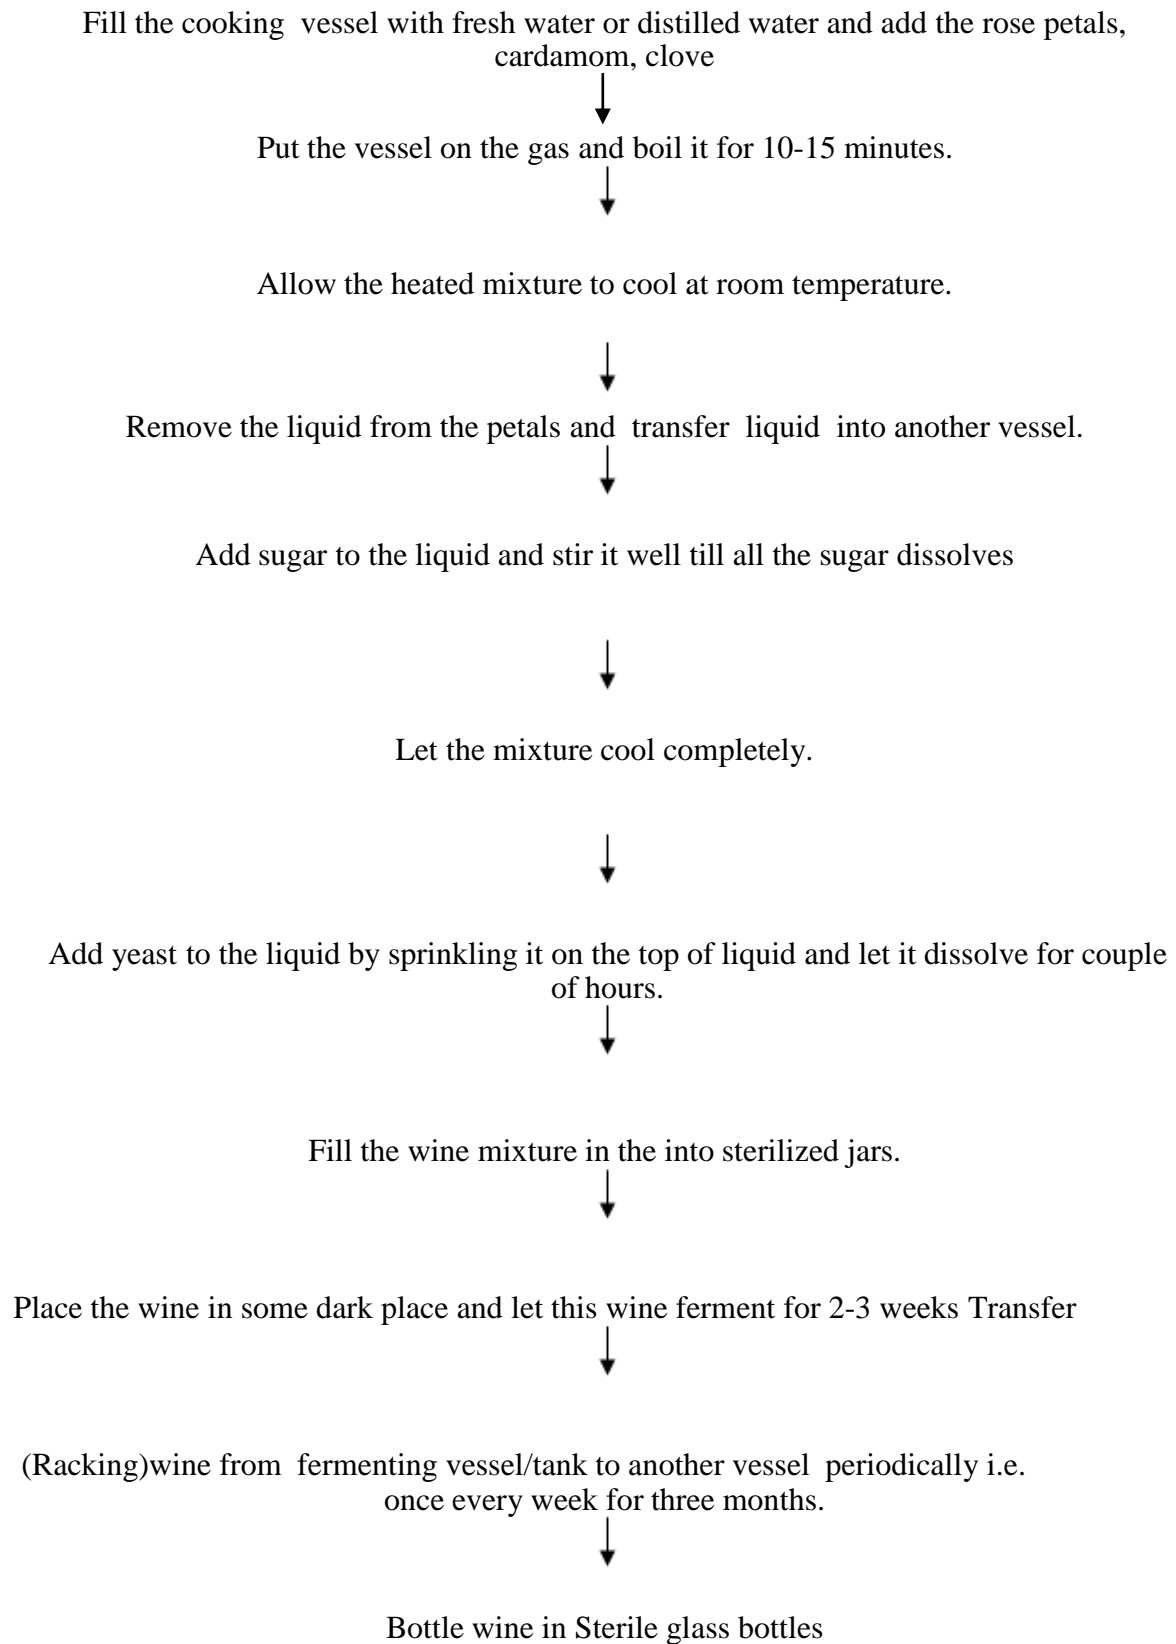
Fill the cooking vessel with fresh water or distilled water and add the rose petals, cardamom, clove

Put the vessel on the gas and boil it for 10-15 minutes.

Allow the heated mixture to cool at room temperature.

Remove the liquid from the petals and transfer liquid into another vessel.

Add sugar to the liquid and stir it well till all the sugar dissolves

Let the mixture cool completely.

Add yeast to the liquid by sprinkling it on the top of liquid and let it dissolve for couple of hours.

Fill the wine mixture in the into sterilized jars.

Place the wine in some dark place and let this wine ferment for 2-3 weeks Transfer

(Racking)wine from fermenting vessel/tank to another vessel periodically i.e. once every week for three months.

Bottle wine in Sterile glass bottles